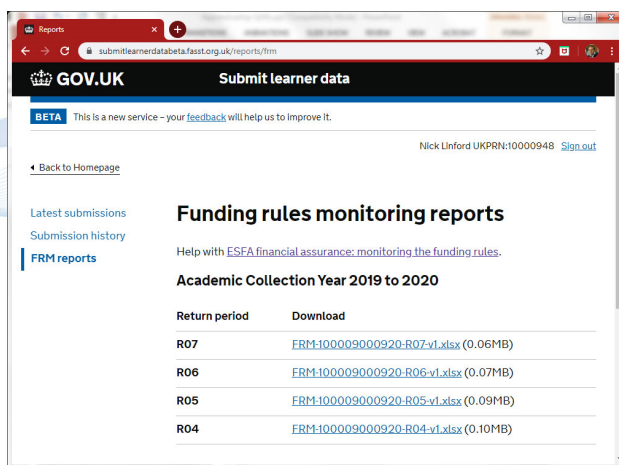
Reports

submitlearnerdatabeta.fasst.org.uk/reports/frm

GOV.UK Submit learner data

BETA This is a new service – your feedback will help us to improve it.

Nick Linford UKPRN:10000948 Sign out

Back to Homepage

Latest submissions
Submission history
FRM reports

Funding rules monitoring reports

Help with ESFA financial assurance: monitoring the funding rules.

Academic Collection Year 2019 to 2020

| Return period | Download |
|---|---|
| R07 | FRM-100009000920-R07-v1.xlsx (0.06MB) |
| R06 | FRM-100009000920-R06-v1.xlsx (0.07MB) |
| R05 | FRM-100009000920-R05-v1.xlsx (0.09MB) |
| R04 | FRM-100009000920-R04-v1.xlsx (0.10MB) |